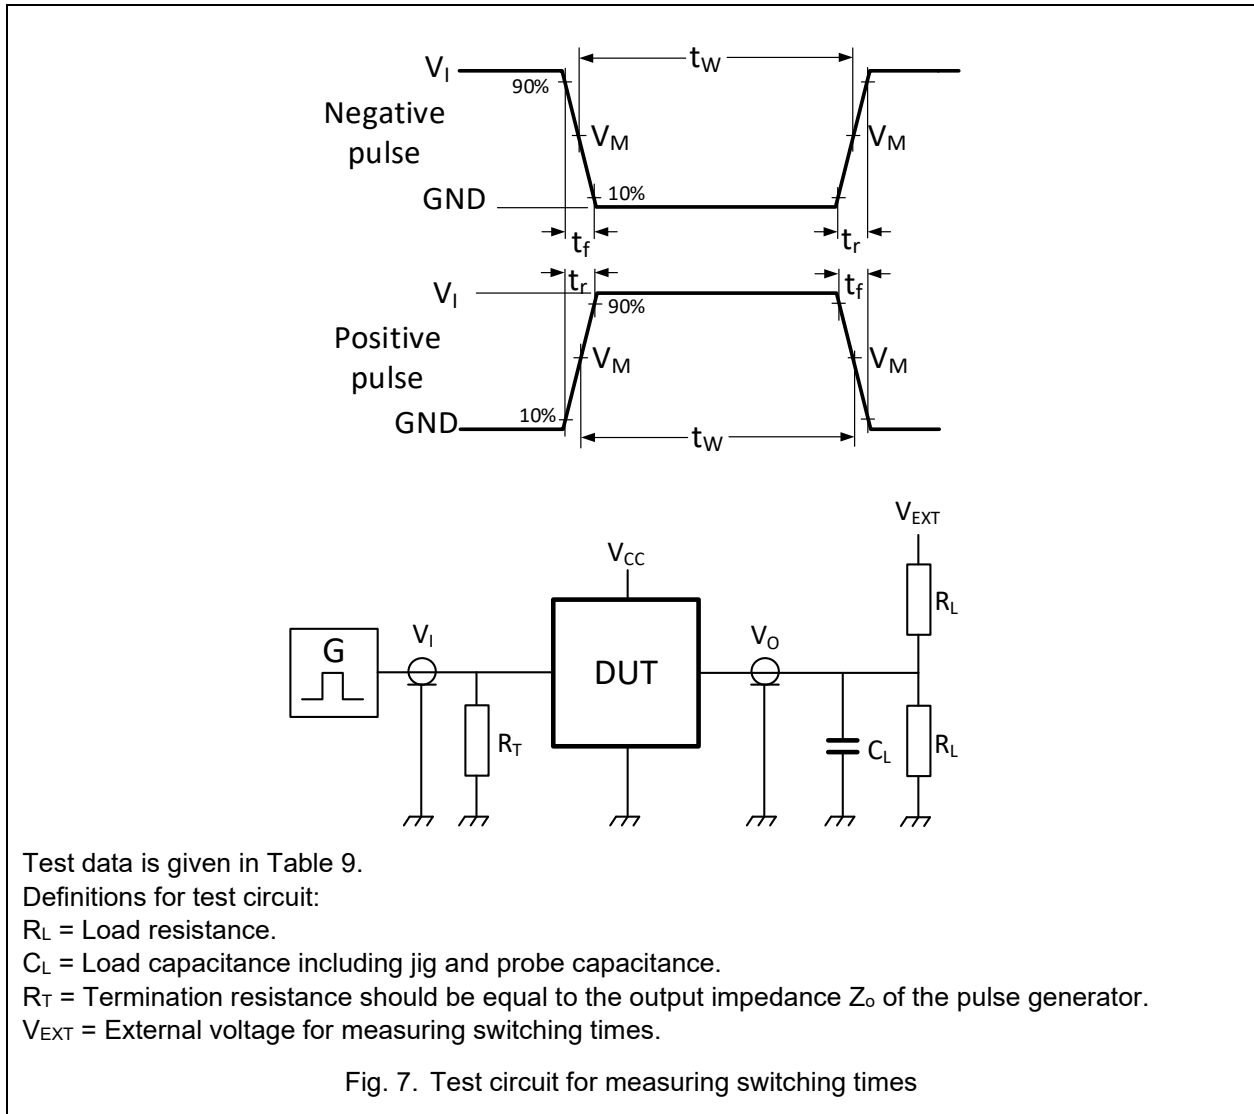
$V_I$
$t_W$
90%
Negative pulse
$V_M$
$V_M$
GND
10%
$t_f$
$t_r$
$t_r$
$t_f$
$V_I$
90%
Positive pulse
$V_M$
$V_M$
GND
10%
$t_W$

$V_{EXT}$
$V_{CC}$
$R_L$
G
$V_I$
$V_O$
DUT
$R_T$
$C_L$
$R_L$

Test data is given in Table 9.
Definitions for test circuit:
$R_L$ = Load resistance.
$C_L$ = Load capacitance including jig and probe capacitance.
$R_T$ = Termination resistance should be equal to the output impedance $Z_o$ of the pulse generator.
$V_{EXT}$ = External voltage for measuring switching times.

Fig. 7. Test circuit for measuring switching times